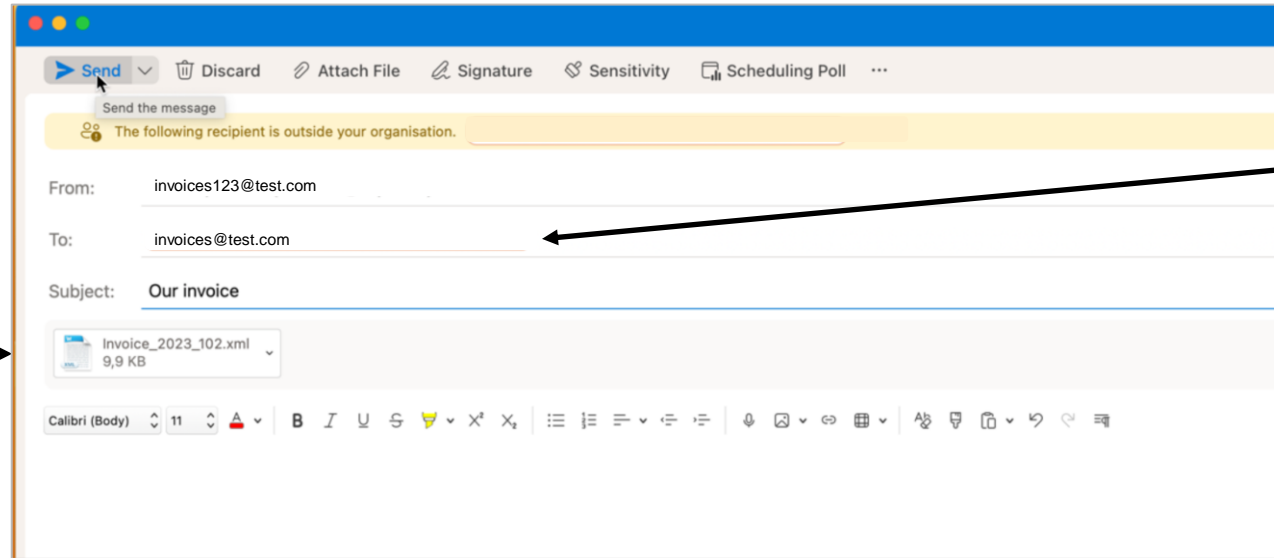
Send Discard Attach File Signature Sensitivity Scheduling Poll ···

Send the message

The following recipient is outside your organisation.

From: invoices123@test.com

To: invoices@test.com

Subject: Our invoice

Invoice_2023_102.xml
9,9 KB

Calibri (Body) 11